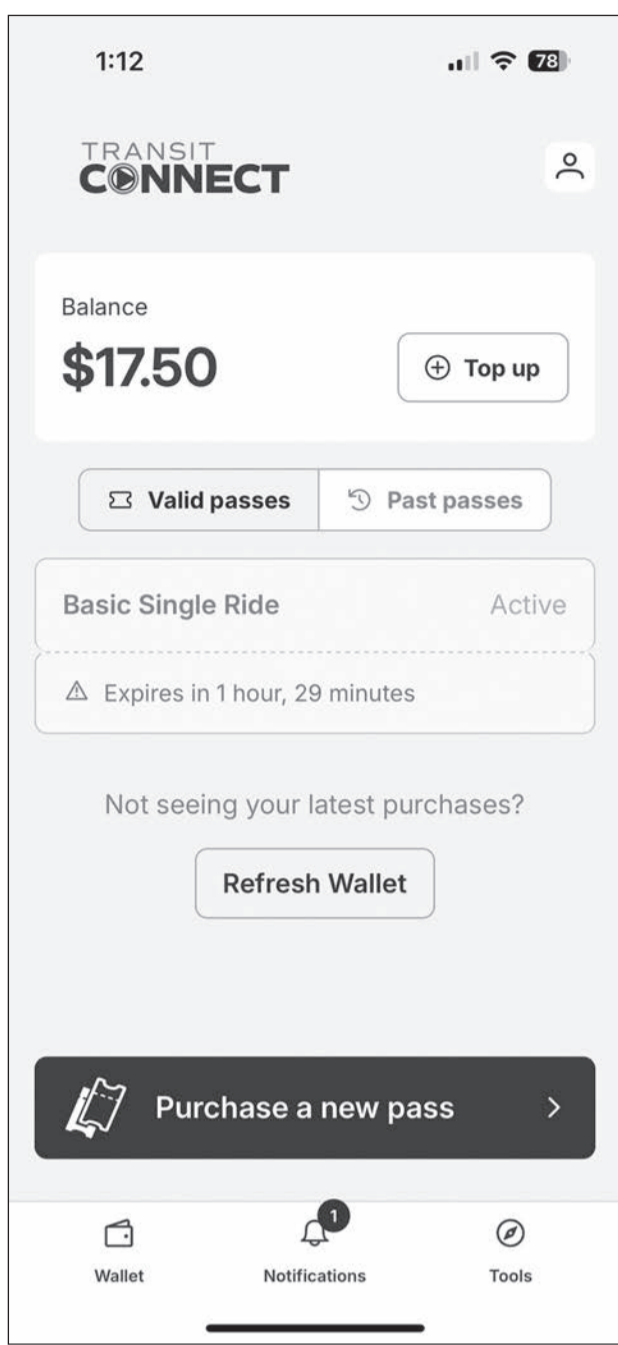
1:12

78

TRANSIT
CONNECT

Balance
$17.50

Top up

Valid passes

Past passes

Basic Single Ride

Active

Expires in 1 hour, 29 minutes

Not seeing your latest purchases?

Refresh Wallet

Purchase a new pass

Wallet

1

Notifications

Tools